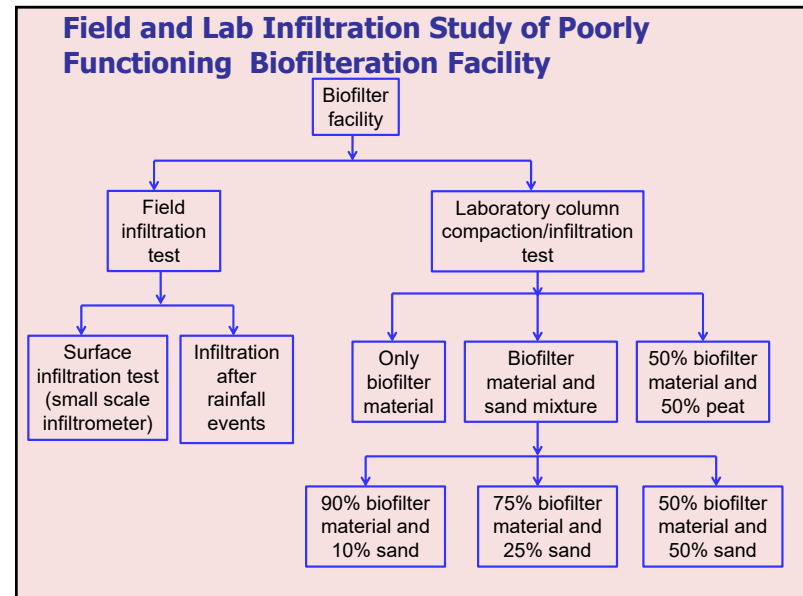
Field and Lab Infiltration Study of Poorly Functioning Biofilteration Facility

Biofilter facility

Field infiltration test

Laboratory column compaction/infiltration test

Surface infiltration test (small scale infiltrometer)

Infiltration after rainfall events

Only biofilter material

Biofilter material and sand mixture

50% biofilter material and 50% peat

90% biofilter material and 10% sand

75% biofilter material and 25% sand

50% biofilter material and 50% sand